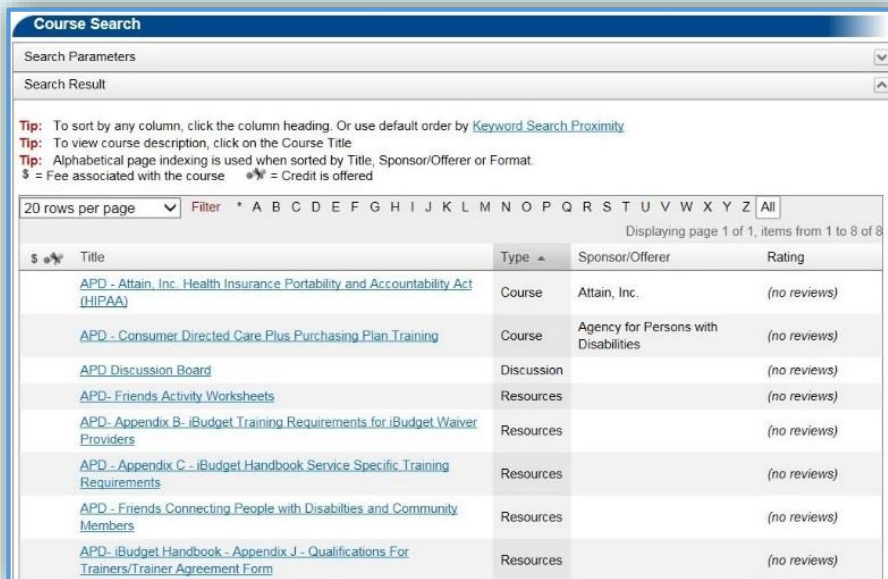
Course Search

Search Parameters

Search Result

Tip: To sort by any column, click the column heading. Or use default order by Keyword Search Proximity
Tip: To view course description, click on the Course Title
Tip: Alphabetical page indexing is used when sorted by Title, Sponsor/Offerer or Format.
$ = Fee associated with the course = Credit is offered

20 rows per page Filter * A B C D E F G H I J K L M N O P Q R S T U V W X Y Z All

Displaying page 1 of 1, items from 1 to 8 of 8

| $ | Title | Type ▲ | Sponsor/Offerer | Rating |
|---|---|---|---|---|
| | APD - Attain, Inc. Health Insurance Portability and Accountability Act (HIPAA) | Course | Attain, Inc. | (no reviews) |
| | APD - Consumer Directed Care Plus Purchasing Plan Training | Course | Agency for Persons with Disabilities | (no reviews) |
| | APD Discussion Board | Discussion | | (no reviews) |
| | APD- Friends Activity Worksheets | Resources | | (no reviews) |
| | APD- Appendix B- iBudget Training Requirements for iBudget Waiver Providers | Resources | | (no reviews) |
| | APD - Appendix C - iBudget Handbook Service Specific Training Requirements | Resources | | (no reviews) |
| | APD - Friends Connecting People with Disabilties and Community Members | Resources | | (no reviews) |
| | APD- iBudget Handbook - Appendix J - Qualifications For Trainers/Trainer Agreement Form | Resources | | (no reviews) |